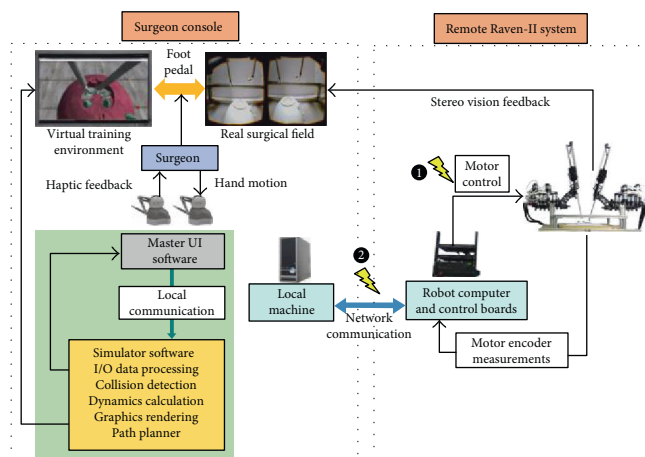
Surgeon console

Remote Raven-II system

Foot pedal

Virtual training environment

Real surgical field

Stereo vision feedback

Surgeon

Haptic feedback

Hand motion

1

Motor control

Master UI software

Local communication

2

Local machine

Robot computer and control boards

Network communication

Simulator software
I/O data processing
Collision detection
Dynamics calculation
Graphics rendering
Path planner

Motor encoder measurements